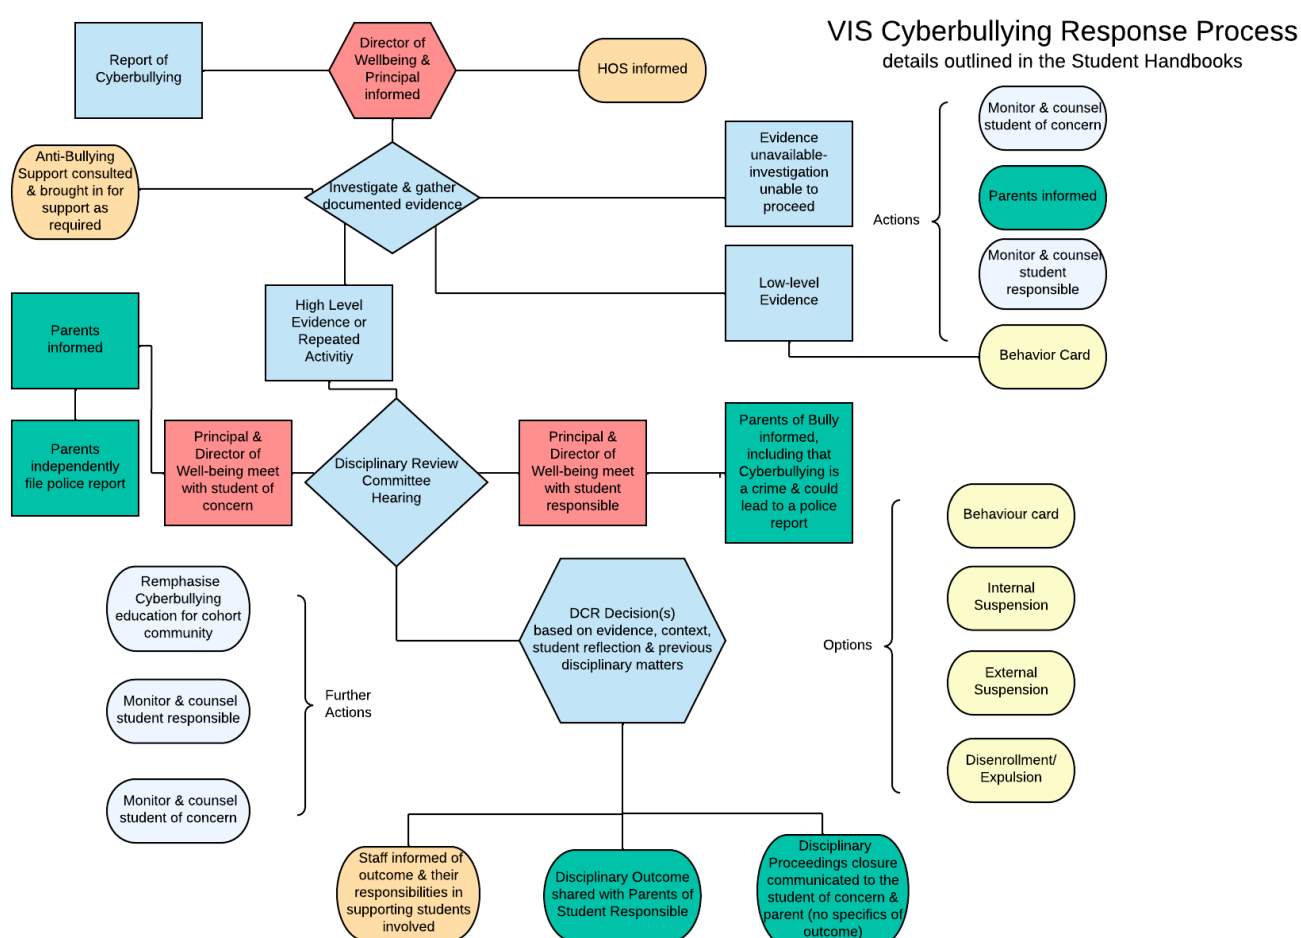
VIS Cyberbullying Response Process
details outlined in the Student Handbooks

Report of Cyberbullying

Director of Wellbeing & Principal informed

HOS informed

Anti-Bullying Support consulted & brought in for support as required

Investigate & gather documented evidence

Evidence unavailable- investigation unable to proceed

Low-level Evidence

Actions

Monitor & counsel student of concern

Parents informed

Monitor & counsel student responsible

Behavior Card

High Level Evidence or Repeated Activitiy

Parents informed

Parents independently file police report

Principal & Director of Well-being meet with student of concern

Disciplinary Review Committee Hearing

Principal & Director of Well-being meet with student responsible

Parents of Bully informed, including that Cyberbullying is a crime & could lead to a police report

Remphasise Cyberbullying education for cohort community

Monitor & counsel student responsible

Monitor & counsel student of concern

Further Actions

DCR Decision(s) based on evidence, context, student reflection & previous disciplinary matters

Options

Behaviour card

Internal Suspension

External Suspension

Disenrollment/ Expulsion

Staff informed of outcome & their responsibilities in supporting students involved

Disciplinary Outcome shared with Parents of Student Responsible

Disciplinary Proceedings closure communicated to the student of concern & parent (no specifics of outcome)